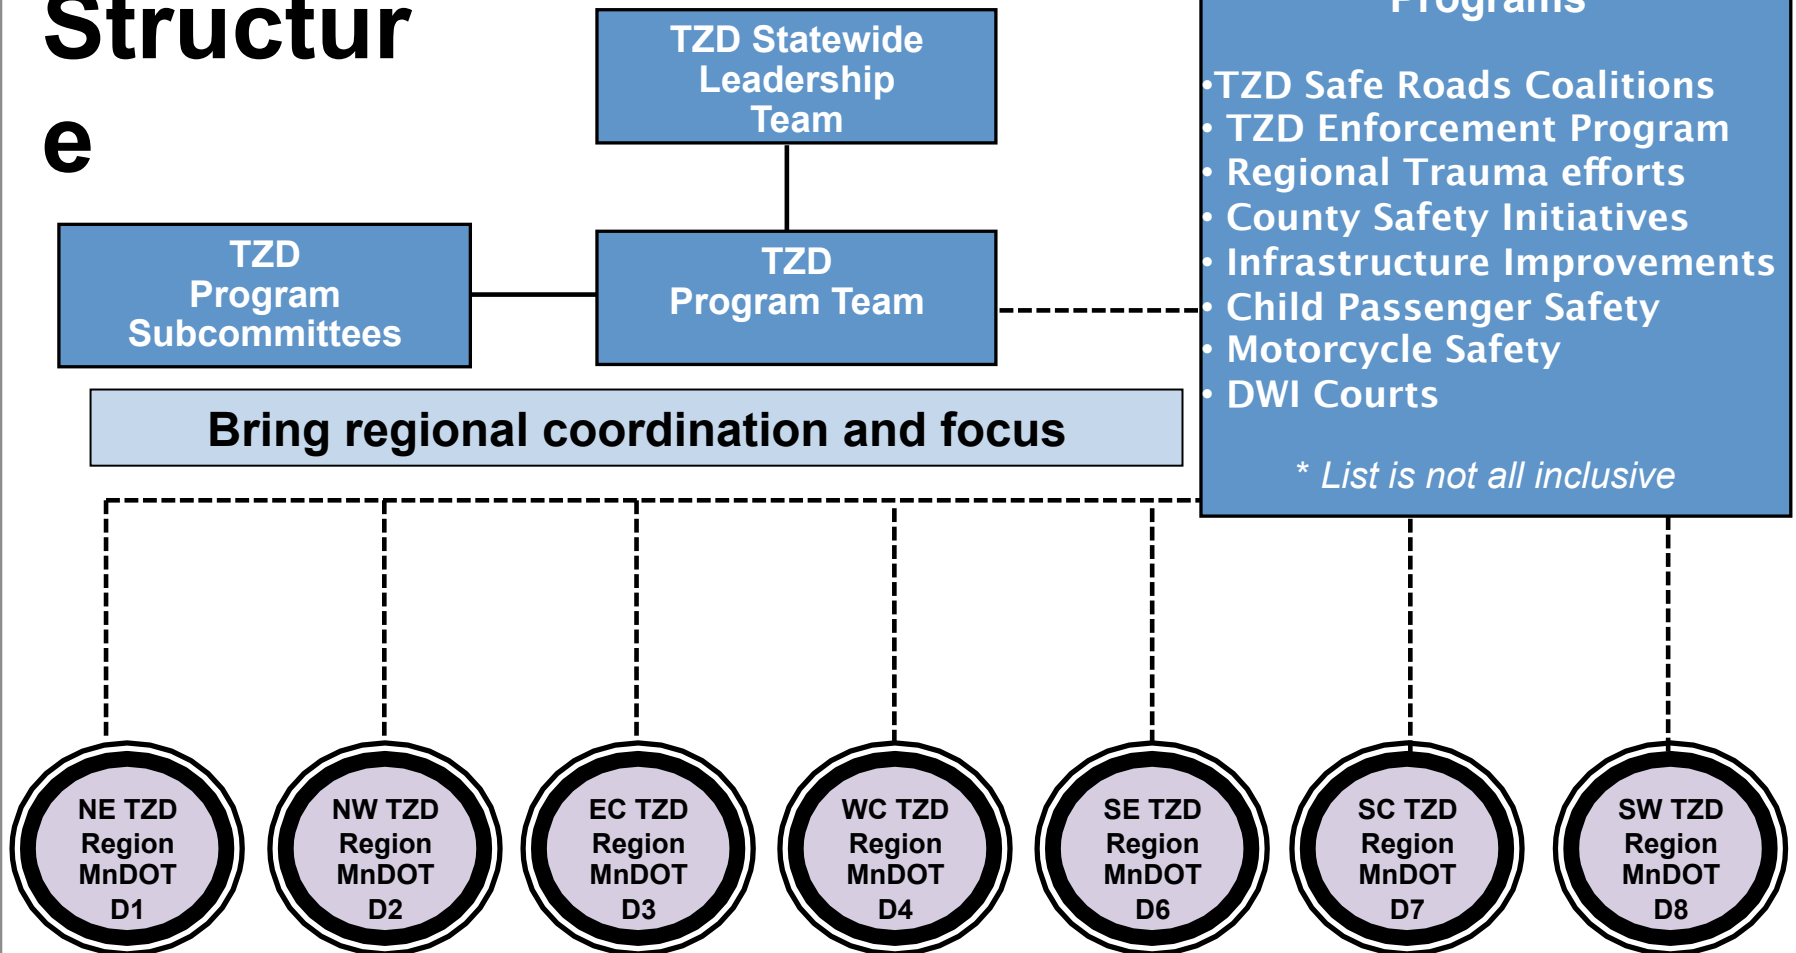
Structur
e

TZD Statewide Leadership Team

Programs

•TZD Safe Roads Coalitions
• TZD Enforcement Program
• Regional Trauma efforts
• County Safety Initiatives
• Infrastructure Improvements
• Child Passenger Safety
• Motorcycle Safety
• DWI Courts

* List is not all inclusive

TZD Program Subcommittees

TZD Program Team

Bring regional coordination and focus

NE TZD Region MnDOT D1

NW TZD Region MnDOT D2

EC TZD Region MnDOT D3

WC TZD Region MnDOT D4

SE TZD Region MnDOT D6

SC TZD Region MnDOT D7

SW TZD Region MnDOT D8